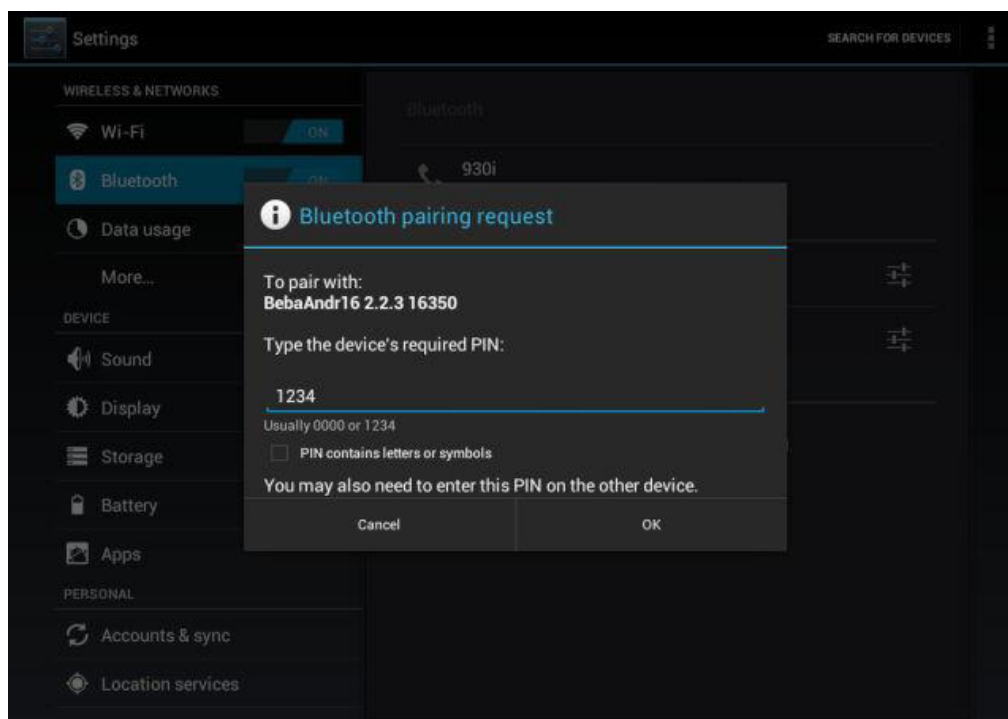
Settings

SEARCH FOR DEVICES

WIRELESS & NETWORKS

Wi-Fi ON

Bluetooth ON

Data usage

More...

DEVICE

Sound

Display

Storage

Battery

Apps

PERSONAL

Accounts & sync

Location services

Bluetooth

930i

Bluetooth pairing request

To pair with:
BebaAndr16 2.2.3 16350

Type the device's required PIN:

1234

Usually 0000 or 1234

PIN contains letters or symbols

You may also need to enter this PIN on the other device.

Cancel

OK